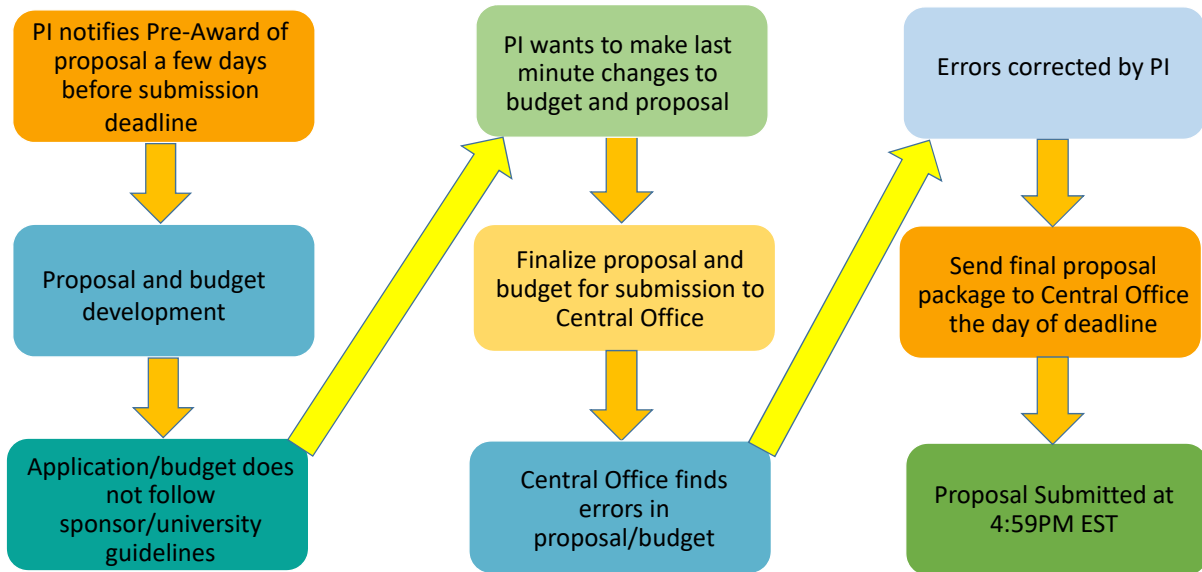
PI notifies Pre-Award of proposal a few days before submission deadline

Proposal and budget development

Application/budget does not follow sponsor/university guidelines

PI wants to make last minute changes to budget and proposal

Finalize proposal and budget for submission to Central Office

Central Office finds errors in proposal/budget

Errors corrected by PI

Send final proposal package to Central Office the day of deadline

Proposal Submitted at 4:59PM EST